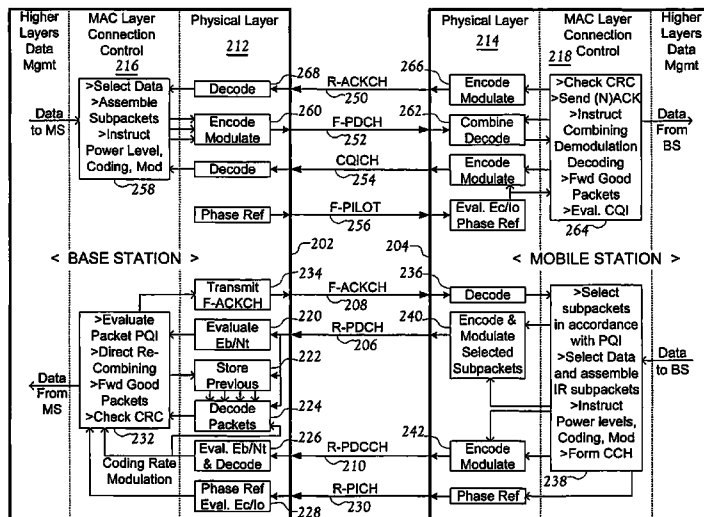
Higher Layers Data Mgmt

MAC Layer Connection Control 216

Physical Layer 212

Physical Layer 214

MAC Layer Connection Control 218

Higher Layers Data Mgmt

>Select Data >Assemble Subpackets >Instruct Power Level, Coding, Mod

258

Data to MS

Decode

Encode Modulate

Decode

Phase Ref

268

R-ACKCH

250

260

F-PDCH

252

CQICH

254

F-PILOT

256

266

262

Encode Modulate

Combine Decode

Encode Modulate

Eval. Ec/Io Phase Ref

>Check CRC >Send (N)ACK >Instruct Combining Demodulation Decoding >Fwd Good Packets >Eval. CQI

264

Data From BS

< BASE STATION >

202

204

< MOBILE STATION >

Transmit F-ACKCH

234

F-ACKCH

208

236

Decode

>Evaluate Packet PQI >Direct Re-Combining >Fwd Good Packets >Check CRC

232

Data From MS

Evaluate Eb/Nt

220

R-PDCH

206

240

Encode & Modulate Selected Subpackets

>Select subpackets in accordance with PQI >Select Data and assemble IR subpackets >Instruct Power levels, Coding, Mod >Form CCH

238

Data to BS

Store Previous

222

Decode Packets

224

Coding Rate Modulation

Eval. Eb/Nt & Decode

226

R-PDCCH

210

242

Encode Modulate

Phase Ref Eval. Ec/Io

228

R-PICH

230

Phase Ref